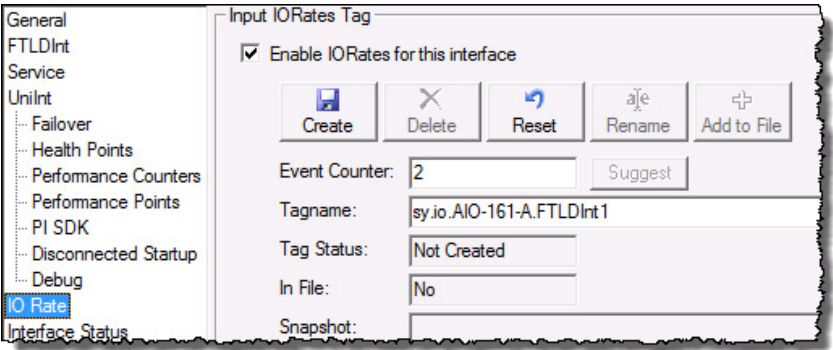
General
FTLDInt
Service
UniInt
Failover
Health Points
Performance Counters
Performance Points
PI SDK
Disconnected Startup
Debug
IO Rate
Interface Status

Input IORates Tag

Enable IORates for this interface

Create
Delete
Reset
Rename
Add to File

Event Counter: 2
Suggest
Tagname: sy.io.AIO-161-A.FTLDInt1
Tag Status: Not Created
In File: No
Snapshot: